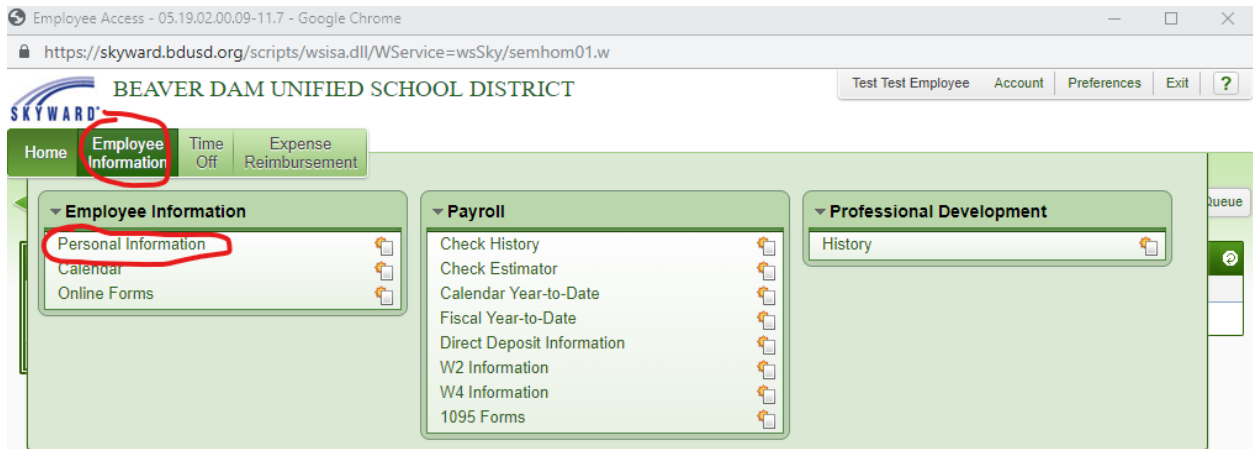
Employee Access - 05.19.02.00.09-11.7 - Google Chrome

https://skyward.bdusd.org/scripts/wsisa.dll/WService=wsSky/semhom01.w

SKYWARD

BEAVER DAM UNIFIED SCHOOL DISTRICT

Test Test Employee | Account | Preferences | Exit | ?

Home | Employee Information | Time Off | Expense Reimbursement

Queue

Employee Information
Personal Information
Calendar
Online Forms

Payroll
Check History
Check Estimator
Calendar Year-to-Date
Fiscal Year-to-Date
Direct Deposit Information
W2 Information
W4 Information
1095 Forms

Professional Development
History